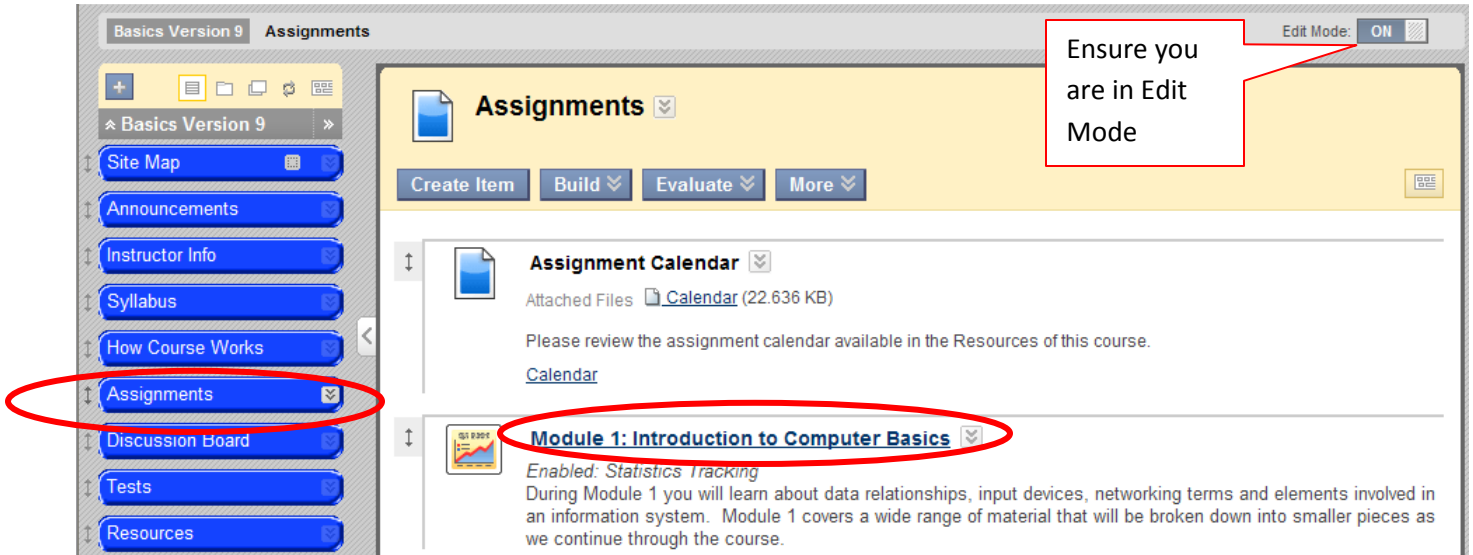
Basics Version 9 Assignments

Edit Mode: ON

Ensure you are in Edit Mode

Basics Version 9

Site Map

Announcements

Instructor Info

Syllabus

How Course Works

Assignments

Discussion Board

Tests

Resources

Assignments

Create Item Build Evaluate More

Assignment Calendar

Attached Files Calendar (22.636 KB)

Please review the assignment calendar available in the Resources of this course.

Calendar

Module 1: Introduction to Computer Basics

Enabled: Statistics Tracking

During Module 1 you will learn about data relationships, input devices, networking terms and elements involved in an information system. Module 1 covers a wide range of material that will be broken down into smaller pieces as we continue through the course.